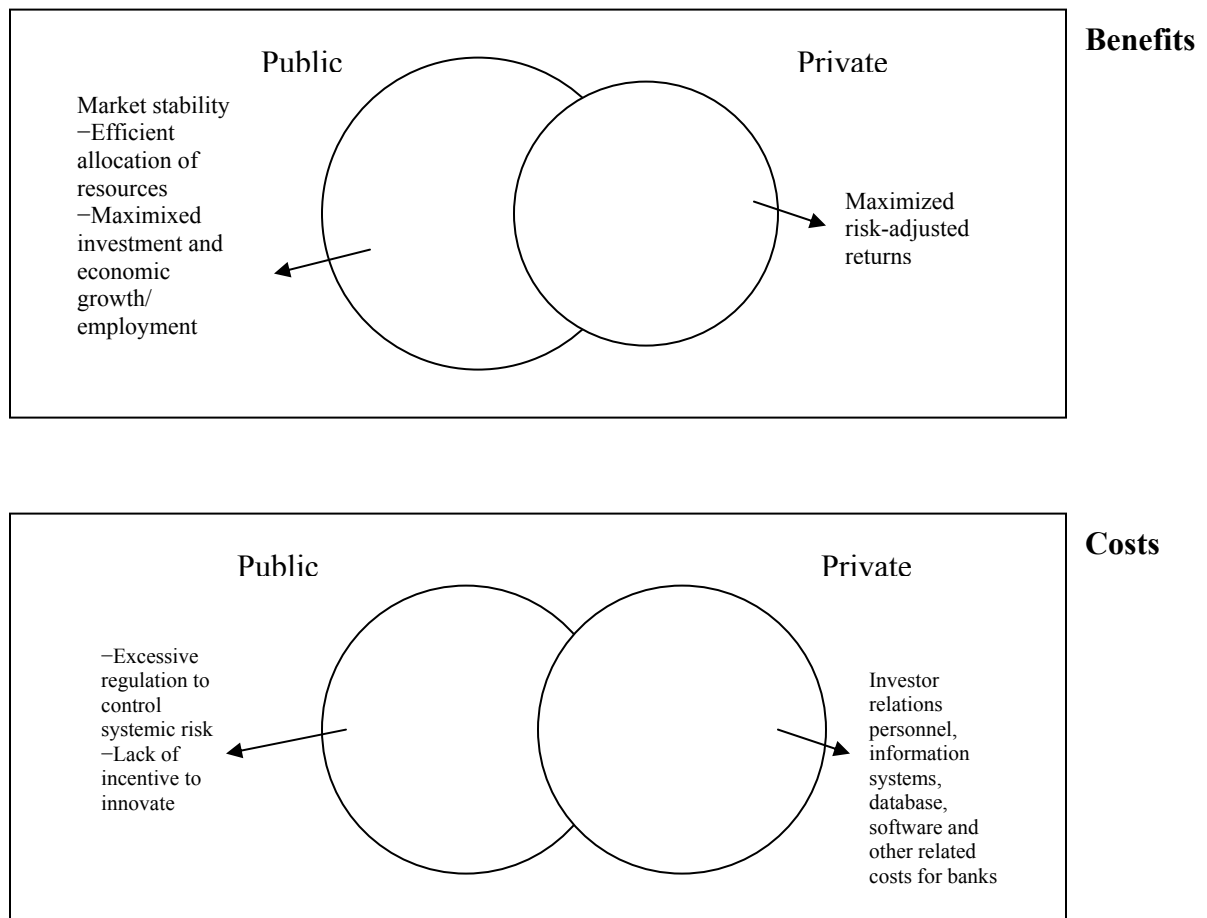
Public

Private

Benefits

Market stability
−Efficient allocation of resources
−Maximixed investment and economic growth/ employment

Maximized risk-adjusted returns

Public

Private

Costs

−Excessive regulation to control systemic risk
−Lack of incentive to innovate

Investor relations personnel, information systems, database, software and other related costs for banks